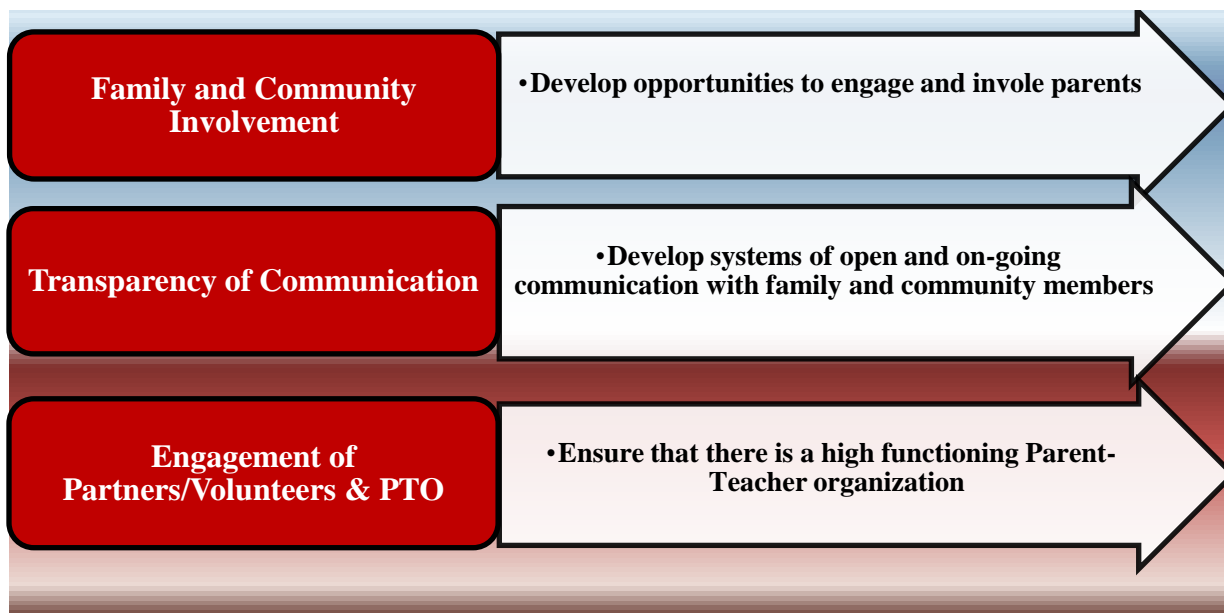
Family and Community Involvement

•Develop opportunities to engage and invole parents

Transparency of Communication

•Develop systems of open and on-going communication with family and community members

Engagement of Partners/Volunteers & PTO

•Ensure that there is a high functioning Parent-Teacher organization